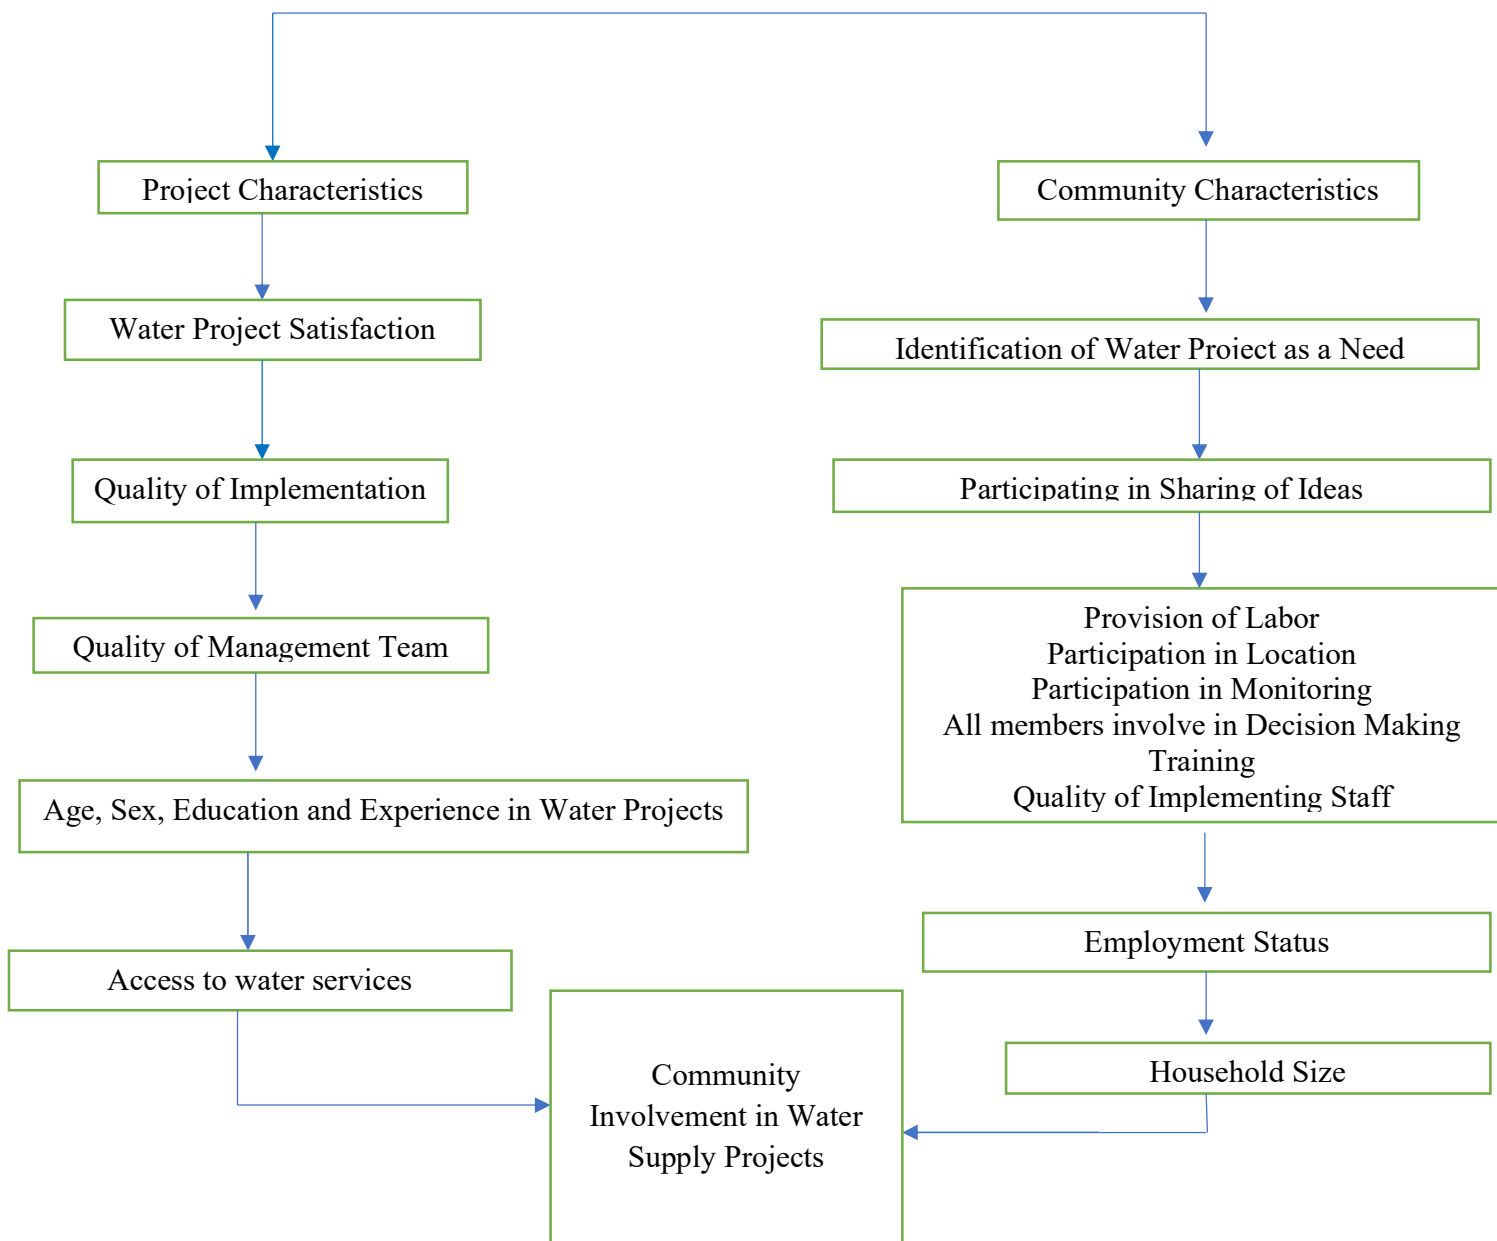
Project Characteristics

Water Project Satisfaction

Quality of Implementation

Quality of Management Team

Age, Sex, Education and Experience in Water Projects

Access to water services

Community Characteristics

Identification of Water Project as a Need

Participating in Sharing of Ideas

Provision of Labor
Participation in Location
Participation in Monitoring
All members involve in Decision Making
Training
Quality of Implementing Staff

Employment Status

Household Size

Community Involvement in Water Supply Projects